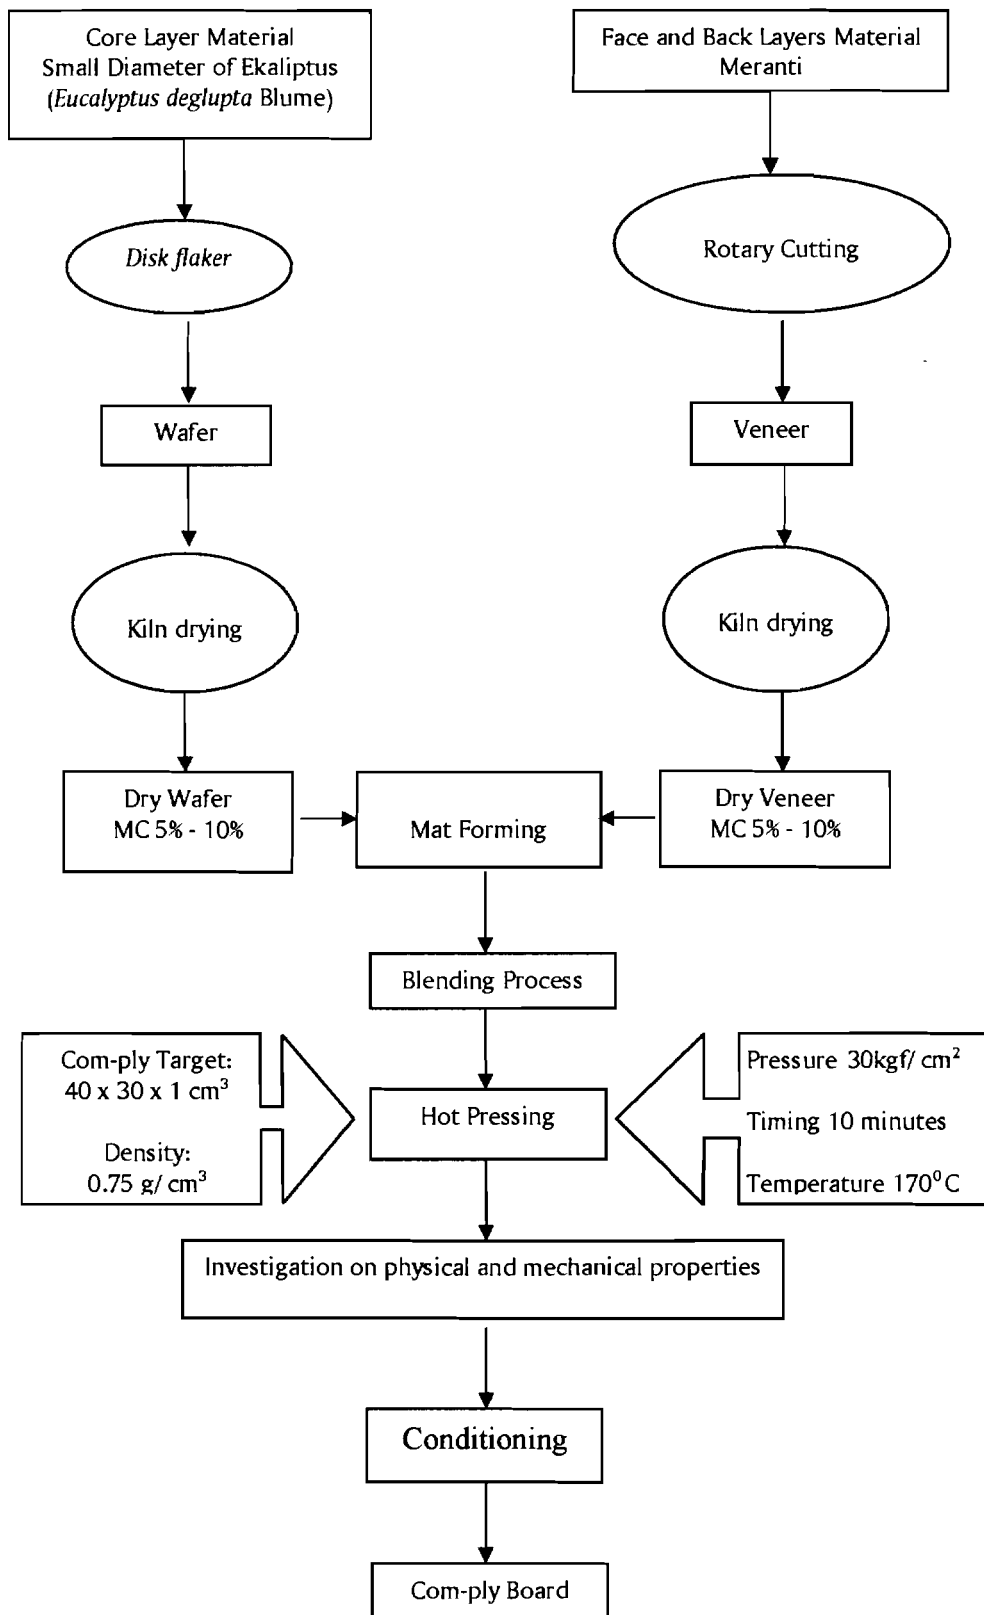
Core Layer Material
Small Diameter of Ekaliptus
(Eucalyptus deglupta Blume)

Face and Back Layers Material
Meranti

Disk flaker

Rotary Cutting

Wafer

Veneer

Kiln drying

Kiln drying

Dry Wafer
MC 5% - 10%

Mat Forming

Dry Veneer
MC 5% - 10%

Blending Process

Com-ply Target:
40 x 30 x 1 $cm^3$

Density:
0.75 g/ $cm^3$

Hot Pressing

Pressure 30kgf/ $cm^2$

Timing 10 minutes

Temperature $170^0$C

Investigation on physical and mechanical properties

Conditioning

Com-ply Board